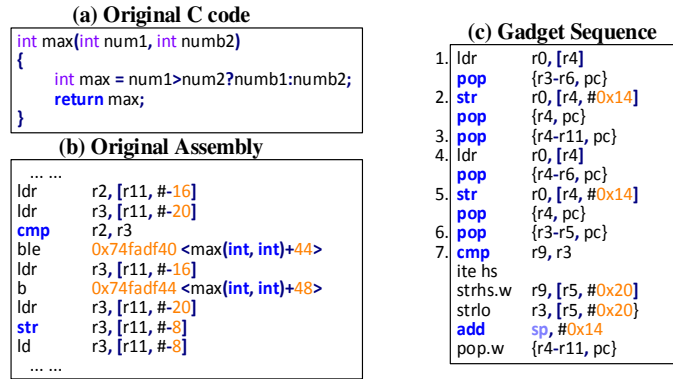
(a) Original C code

int max(int num1, int numb2)
{
int max = num1>num2?numb1:numb2;
return max;
}

(b) Original Assembly

... ...
ldr r2, [r11, #-16]
ldr r3, [r11, #-20]
cmp r2, r3
ble 0x74fadf40 <max(int, int)+44>
ldr r3, [r11, #-16]
b 0x74fadf44 <max(int, int)+48>
ldr r3, [r11, #-20]
str r3, [r11, #-8]
ld r3, [r11, #-8]
... ...

(c) Gadget Sequence

1. ldr r0, [r4]
pop {r3-r6, pc}
2. str r0, [r4, #0x14]
pop {r4, pc}
3. pop {r4-r11, pc}
4. ldr r0, [r4]
pop {r4-r6, pc}
5. str r0, [r4, #0x14]
pop {r4, pc}
6. pop {r3-r5, pc}
7. cmp r9, r3
ite hs
strhs.w r9, [r5, #0x20]
strlo r3, [r5, #0x20]
add sp, #0x14
pop.w {r4-r11, pc}